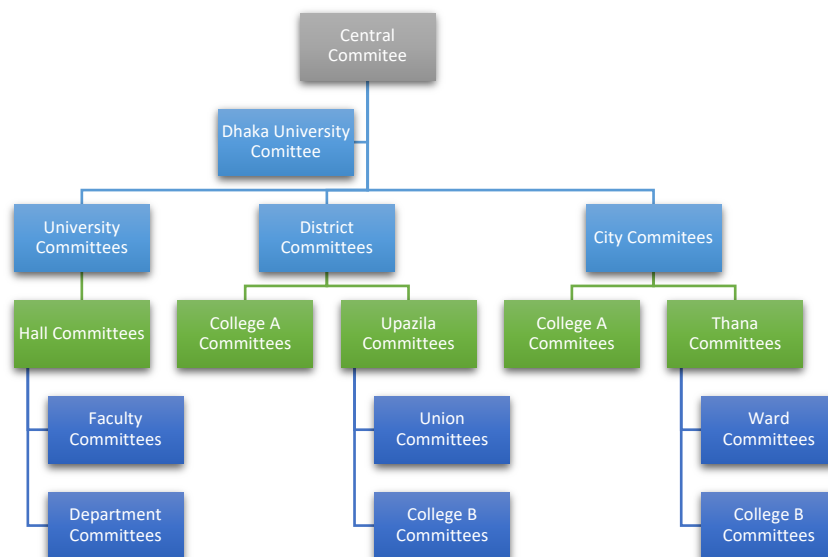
Central Commitee

Dhaka University Comittee

University Committees

District Committees

City Commitees

Hall Committees

College A Committees

Upazila Committees

College A Commitees

Thana Commitees

Faculty Committees

Department Committees

Union Committees

College B Committees

Ward Committees

College B Committees